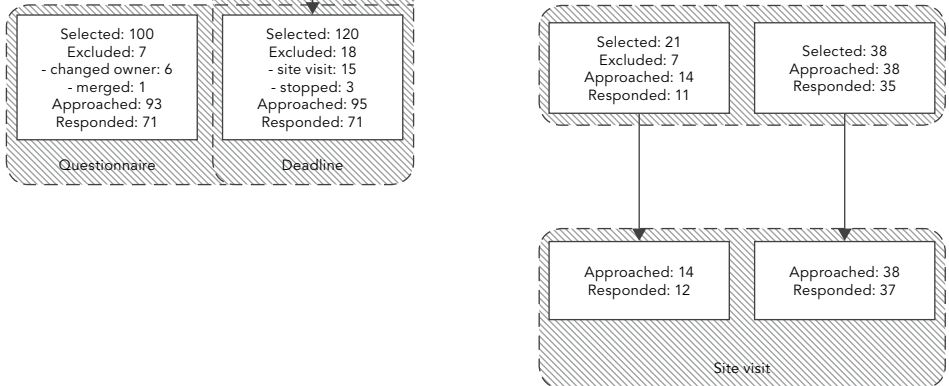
Selected: 100
Excluded: 7
- changed owner: 6
- merged: 1
Approached: 93
Responded: 71

Questionnaire

Selected: 120
Excluded: 18
- site visit: 15
- stopped: 3
Approached: 95
Responded: 71

Deadline

Selected: 21
Excluded: 7
Approached: 14
Responded: 11

Selected: 38
Approached: 38
Responded: 35

Approached: 14
Responded: 12

Approached: 38
Responded: 37

Site visit